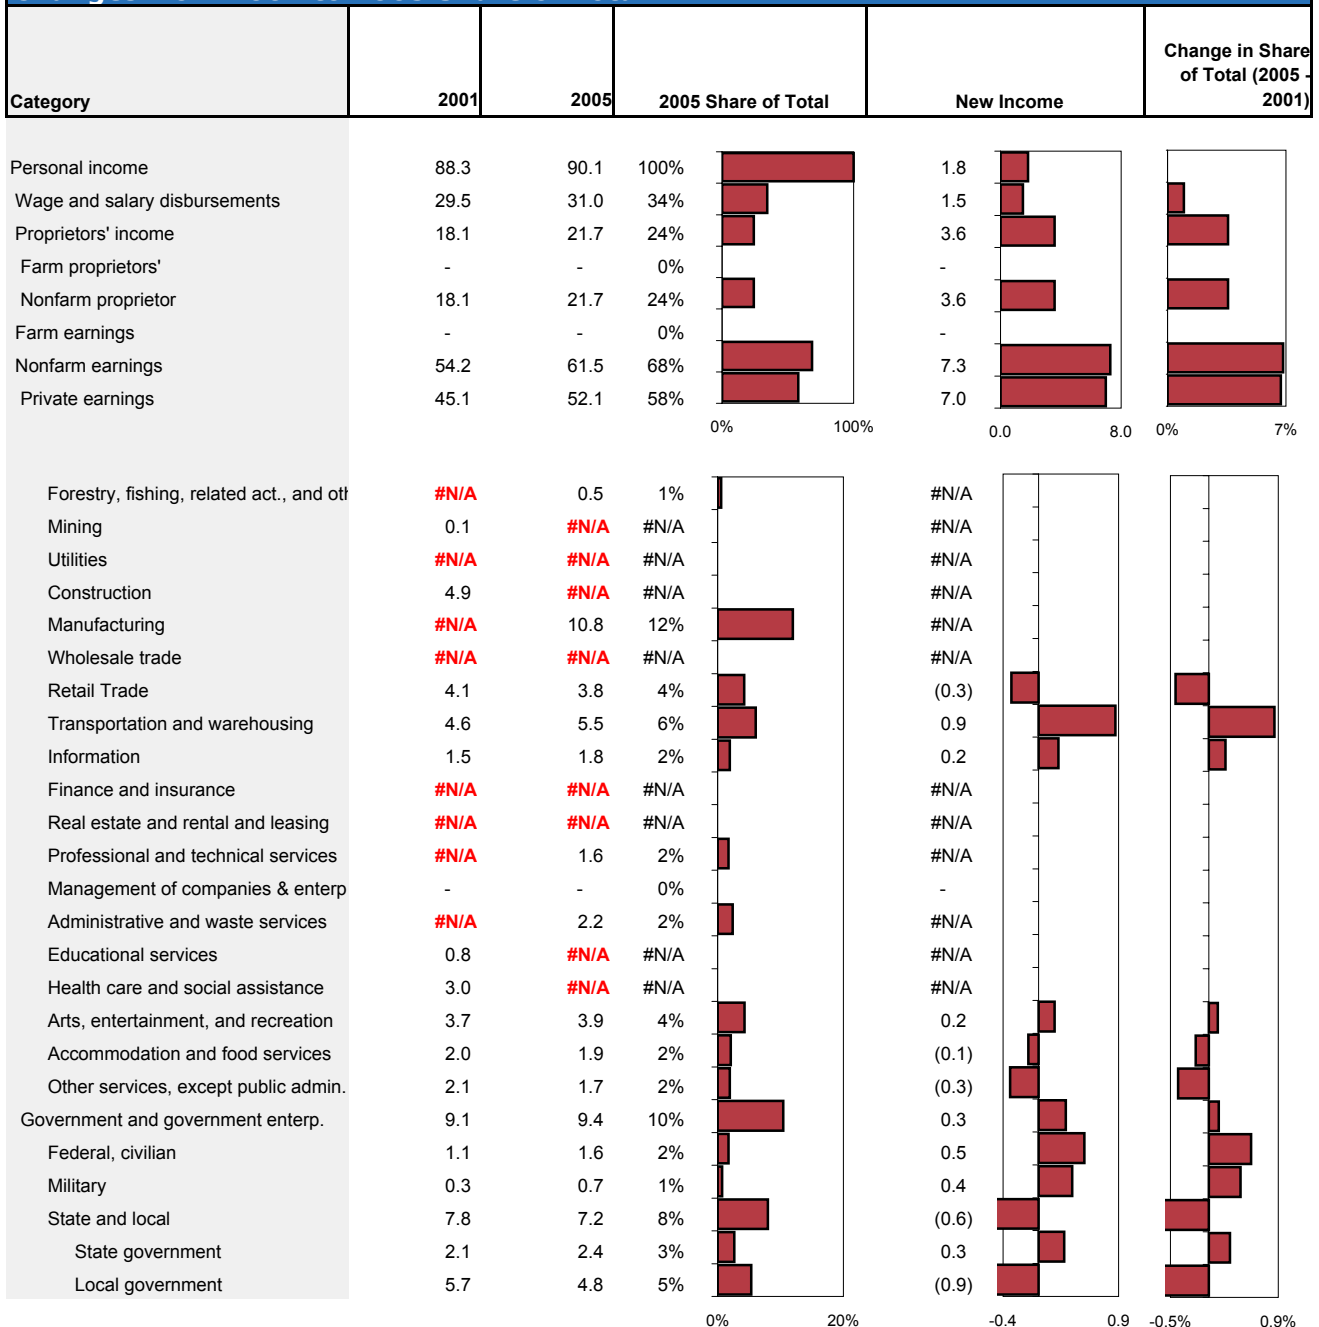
| Category | 2001 | 2005 | 2005 Share of Total | New Income | Change in Share of Total (2005 - 2001) |
|---|---|---|---|---|---|
| Personal income | 88.3 | 90.1 | 100% | 1.8 | |
| Wage and salary disbursements | 29.5 | 31.0 | 34% | 1.5 | |
| Proprietors' income | 18.1 | 21.7 | 24% | 3.6 | |
| Farm proprietors' | - | - | 0% | - | |
| Nonfarm proprietor | 18.1 | 21.7 | 24% | 3.6 | |
| Farm earnings | - | - | 0% | - | |
| Nonfarm earnings | 54.2 | 61.5 | 68% | 7.3 | |
| Private earnings | 45.1 | 52.1 | 58% | 7.0 | |

0% 100%
0.0 8.0
0% 7%

| | | | | |
|---|---|---|---|---|
| Forestry, fishing, related act., and oth | #N/A | 0.5 | 1% | #N/A |
| Mining | 0.1 | #N/A | #N/A | #N/A |
| Utilities | #N/A | #N/A | #N/A | #N/A |
| Construction | 4.9 | #N/A | #N/A | #N/A |
| Manufacturing | #N/A | 10.8 | 12% | #N/A |
| Wholesale trade | #N/A | #N/A | #N/A | #N/A |
| Retail Trade | 4.1 | 3.8 | 4% | (0.3) |
| Transportation and warehousing | 4.6 | 5.5 | 6% | 0.9 |
| Information | 1.5 | 1.8 | 2% | 0.2 |
| Finance and insurance | #N/A | #N/A | #N/A | #N/A |
| Real estate and rental and leasing | #N/A | #N/A | #N/A | #N/A |
| Professional and technical services | #N/A | 1.6 | 2% | #N/A |
| Management of companies & enterp | - | - | 0% | - |
| Administrative and waste services | #N/A | 2.2 | 2% | #N/A |
| Educational services | 0.8 | #N/A | #N/A | #N/A |
| Health care and social assistance | 3.0 | #N/A | #N/A | #N/A |
| Arts, entertainment, and recreation | 3.7 | 3.9 | 4% | 0.2 |
| Accommodation and food services | 2.0 | 1.9 | 2% | (0.1) |
| Other services, except public admin. | 2.1 | 1.7 | 2% | (0.3) |
| Government and government enterp. | 9.1 | 9.4 | 10% | 0.3 |
| Federal, civilian | 1.1 | 1.6 | 2% | 0.5 |
| Military | 0.3 | 0.7 | 1% | 0.4 |
| State and local | 7.8 | 7.2 | 8% | (0.6) |
| State government | 2.1 | 2.4 | 3% | 0.3 |
| Local government | 5.7 | 4.8 | 5% | (0.9) |

0% 20%
-0.4 0.9
-0.5% 0.9%